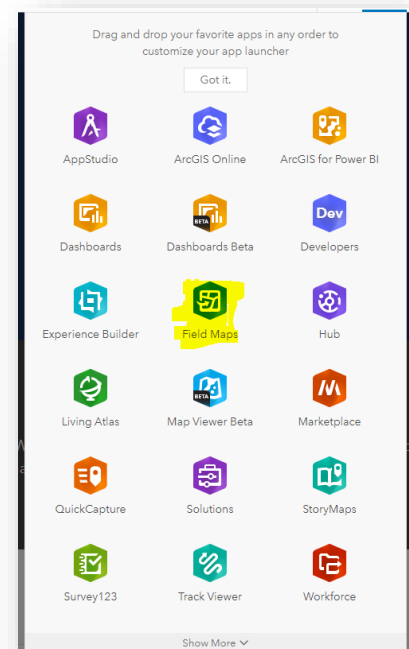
Drag and drop your favorite apps in any order to customize your app launcher

Got it.

AppStudio
ArcGIS Online
ArcGIS for Power BI

Dashboards
BETA
Dashboards Beta
Dev
Developers

Experience Builder
Field Maps
Hub

Living Atlas
BETA
Map Viewer Beta
Marketplace

QuickCapture
Solutions
StoryMaps

Survey123
Track Viewer
Workforce

Show More